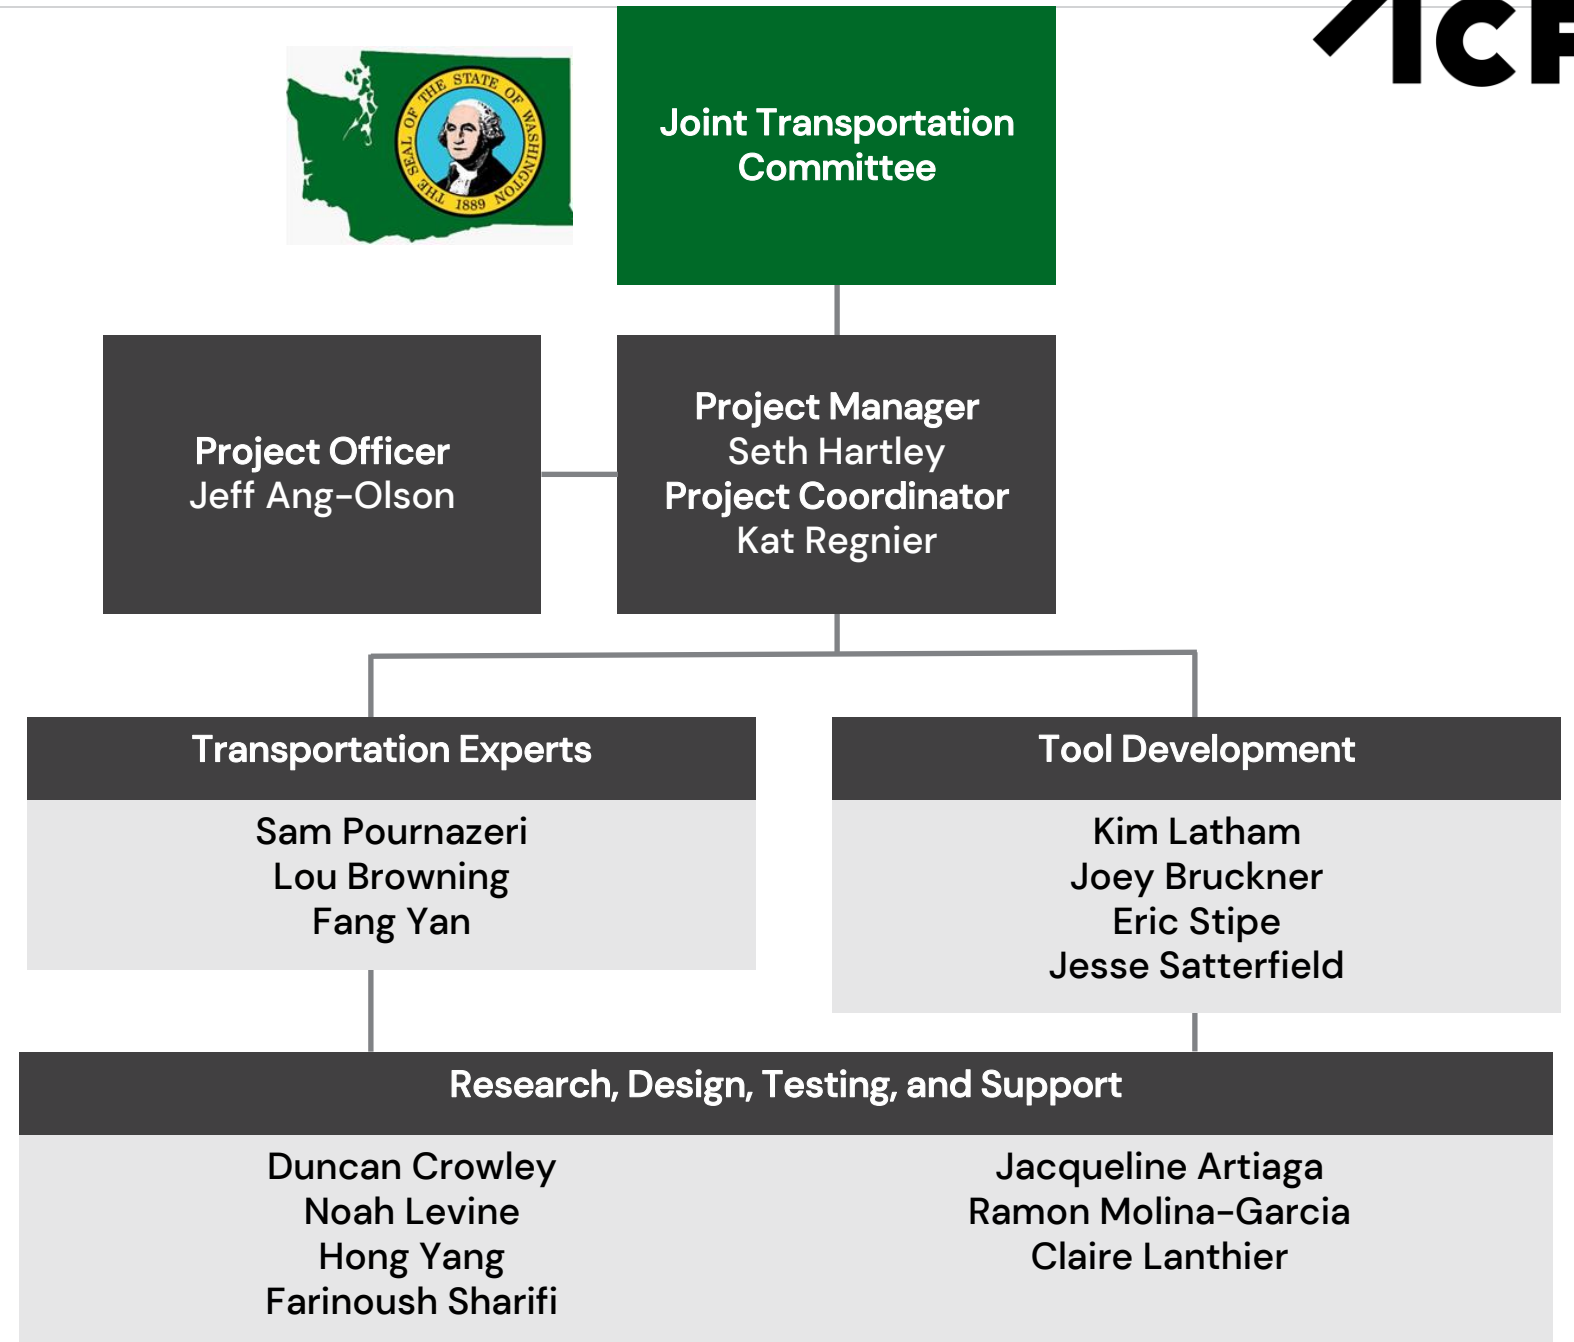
ICF

THE SEAL OF THE STATE OF WASHINGTON 1889

Joint Transportation Committee

Project Officer
Jeff Ang-Olson

Project Manager
Seth Hartley
Project Coordinator
Kat Regnier

Transportation Experts

Sam Pournazeri
Lou Browning
Fang Yan

Tool Development

Kim Latham
Joey Bruckner
Eric Stipe
Jesse Satterfield

Research, Design, Testing, and Support

Duncan Crowley
Noah Levine
Hong Yang
Farinoush Sharifi

Jacqueline Artiaga
Ramon Molina-Garcia
Claire Lanthier